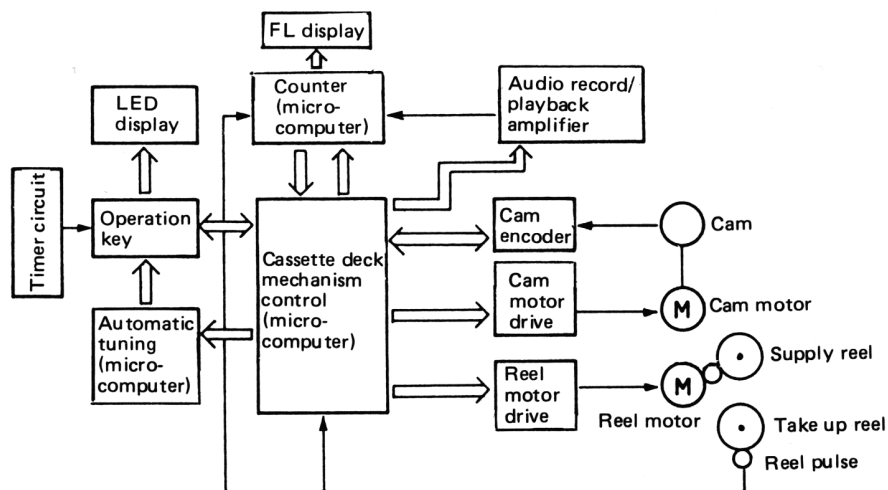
FL display

LED display

Counter (microcomputer)

Audio record/ playback amplifier

Timer circuit

Operation key

Cassette deck mechanism control (microcomputer)

Cam encoder

Cam

Cam motor drive

M

Cam motor

Automatic tuning (microcomputer)

Reel motor drive

M

Supply reel

Reel motor

Take up reel

Reel pulse